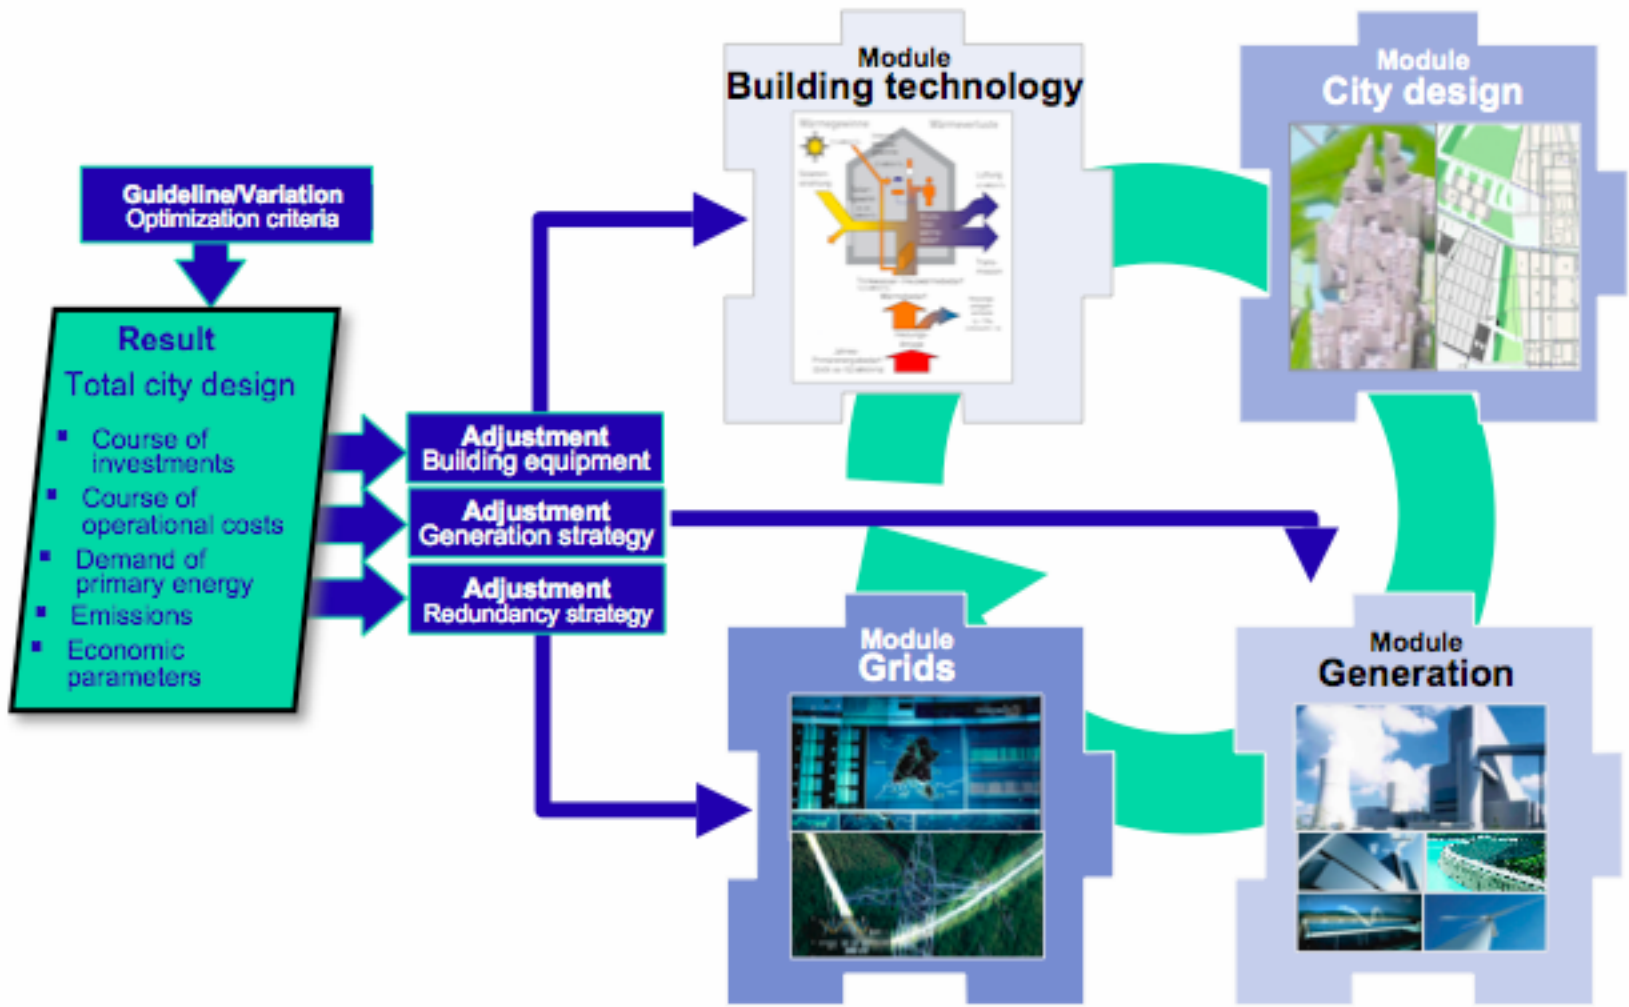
Guideline/Variation
Optimization criteria

Result
Total city design
▪ Course of investments
▪ Course of operational costs
▪ Demand of primary energy
▪ Emissions
▪ Economic parameters

Adjustment
Building equipment

Adjustment
Generation strategy

Adjustment
Redundancy strategy

Module
Building technology

Module
City design

Module
Grids

Module
Generation